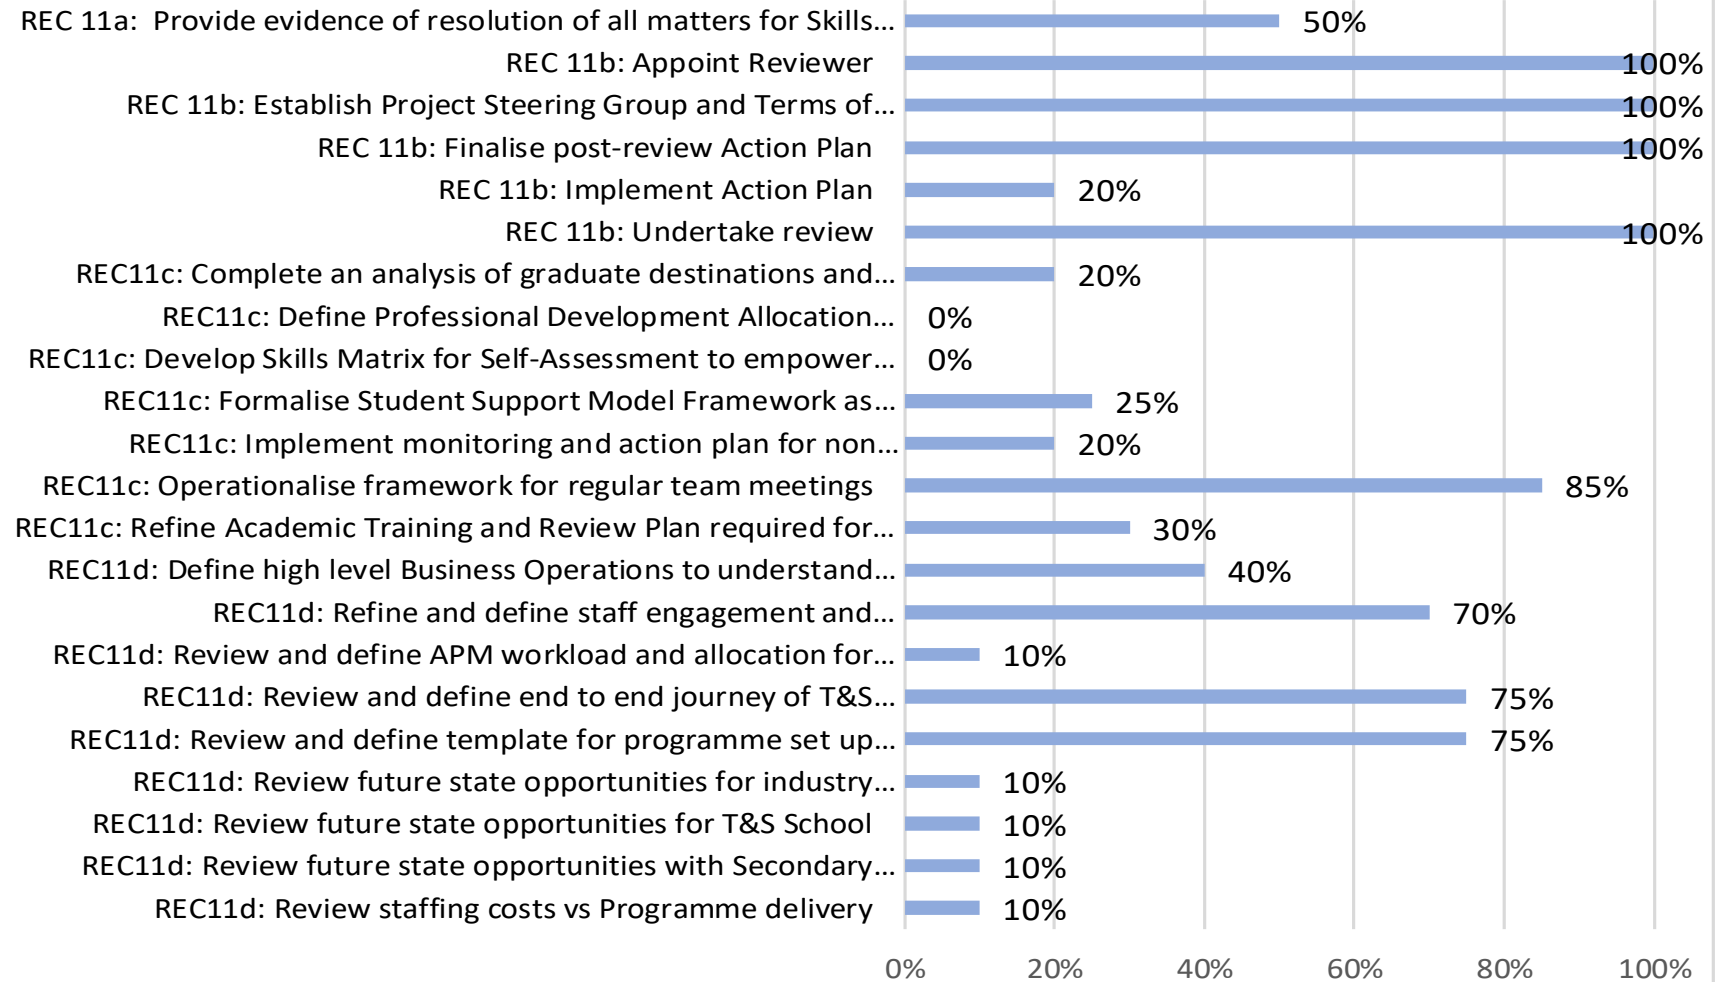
| Item | Progress |
|---|---|
| REC 11a: Provide evidence of resolution of all matters for Skills... | 50% |
| REC 11b: Appoint Reviewer | 100% |
| REC 11b: Establish Project Steering Group and Terms of... | 100% |
| REC 11b: Finalise post-review Action Plan | 100% |
| REC 11b: Implement Action Plan | 20% |
| REC 11b: Undertake review | 100% |
| REC11c: Complete an analysis of graduate destinations and... | 20% |
| REC11c: Define Professional Development Allocation... | 0% |
| REC11c: Develop Skills Matrix for Self-Assessment to empower... | 0% |
| REC11c: Formalise Student Support Model Framework as... | 25% |
| REC11c: Implement monitoring and action plan for non... | 20% |
| REC11c: Operationalise framework for regular team meetings | 85% |
| REC11c: Refine Academic Training and Review Plan required for... | 30% |
| REC11d: Define high level Business Operations to understand... | 40% |
| REC11d: Refine and define staff engagement and... | 70% |
| REC11d: Review and define APM workload and allocation for... | 10% |
| REC11d: Review and define end to end journey of T&S... | 75% |
| REC11d: Review and define template for programme set up... | 75% |
| REC11d: Review future state opportunities for industry... | 10% |
| REC11d: Review future state opportunities for T&S School | 10% |
| REC11d: Review future state opportunities with Secondary... | 10% |
| REC11d: Review staffing costs vs Programme delivery | 10% |

0% 20% 40% 60% 80% 100%